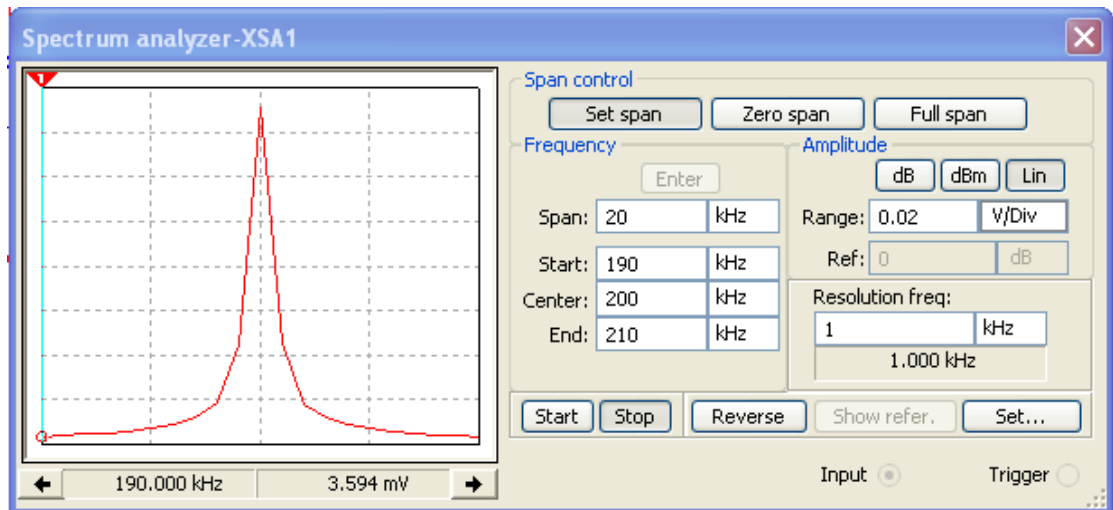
Spectrum analyzer-XSA1

1

Span control
Set span
Zero span
Full span

Frequency
Enter
Span: 20 kHz
Start: 190 kHz
Center: 200 kHz
End: 210 kHz

Amplitude
dB
dBm
Lin
Range: 0.02 V/Div
Ref: 0 dB

Resolution freq:
1 kHz
1.000 kHz

Start
Stop
Reverse
Show refer.
Set...

190.000 kHz
3.594 mV

Input
Trigger